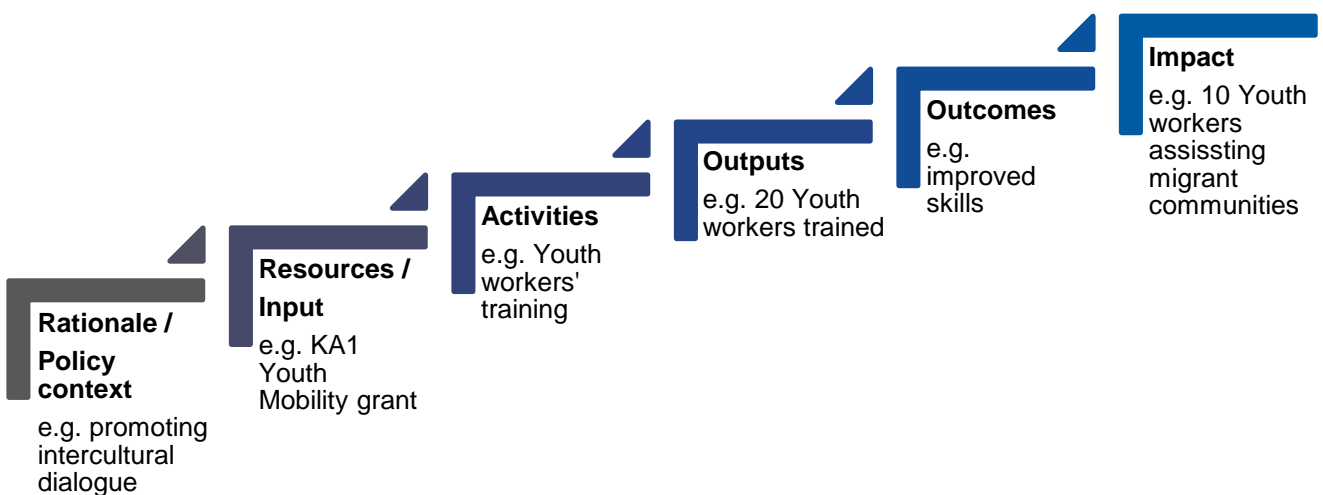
Rationale / Policy context

e.g. promoting intercultural dialogue

Resources / Input

e.g. KA1 Youth Mobility grant

Activities

e.g. Youth workers' training

Outputs

e.g. 20 Youth workers trained

Outcomes

e.g. improved skills

Impact

e.g. 10 Youth workers assissting migrant communities